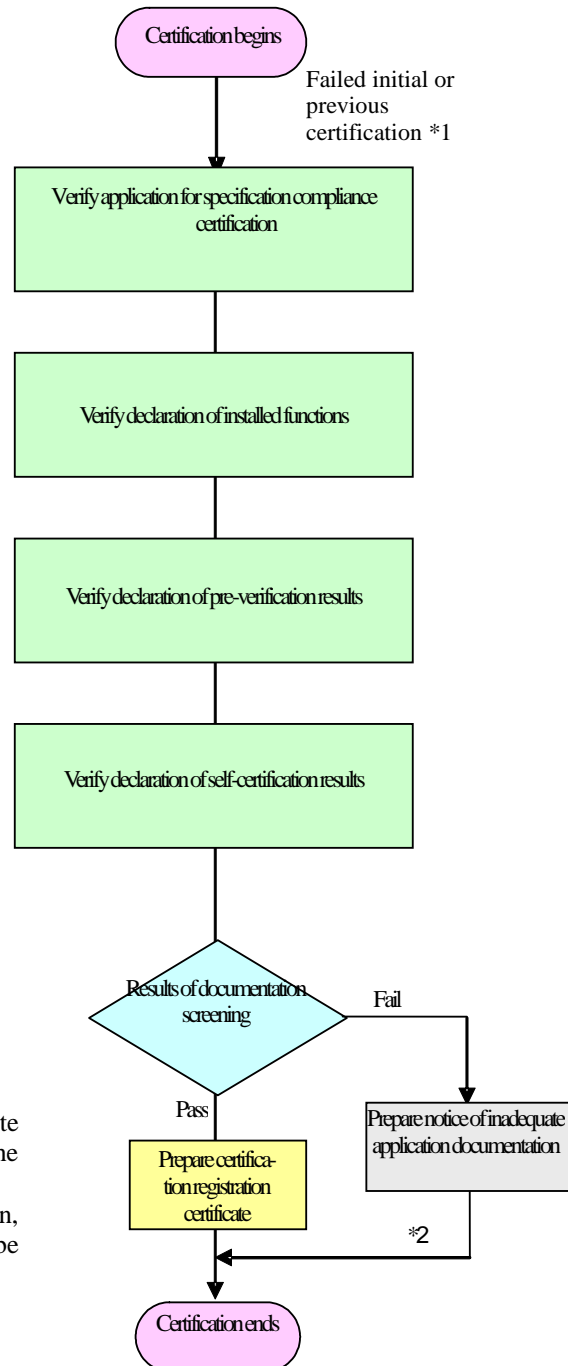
Certification begins

Failed initial or previous certification *1

Verify application for specification compliance certification

Verify declaration of installed functions

Verify declaration of pre-verification results

Verify declaration of self-certification results

Results of documentation screening

Fail

Pass

te
he

n,
be

Prepare certification registration certificate

Prepare notice of inadequate application documentation

*2

Certification ends